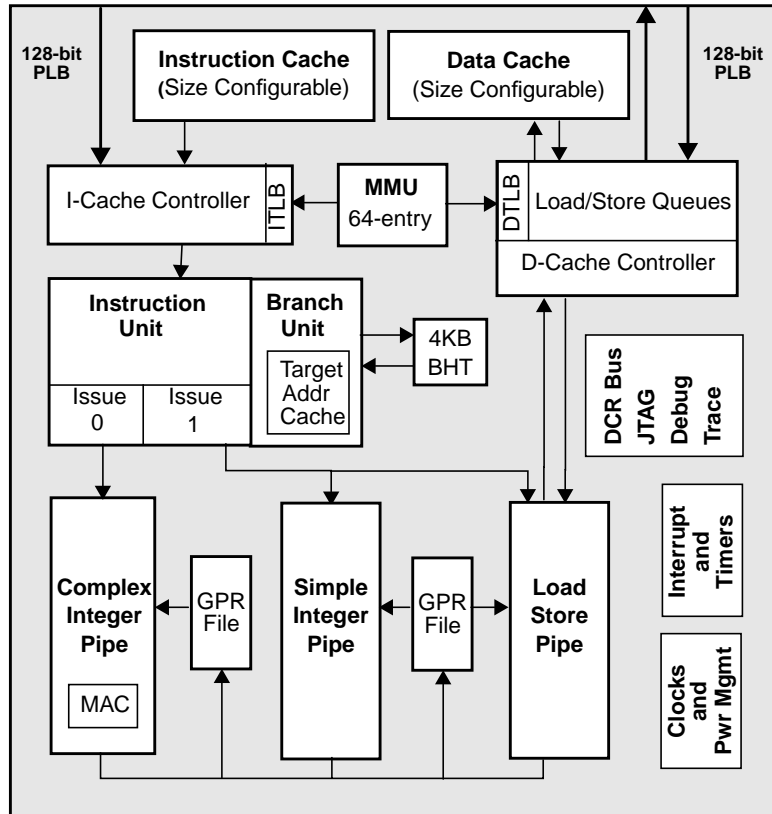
128-bit PLB

Instruction Cache
(Size Configurable)

Data Cache
(Size Configurable)

128-bit PLB

I-Cache Controller

ITLB

MMU
64-entry

DTLB

Load/Store Queues

D-Cache Controller

Instruction Unit

Issue 0

Issue 1

Branch Unit

Target Addr Cache

4KB BHT

DCR Bus
JTAG
Debug
Trace

Complex Integer Pipe

MAC

GPR File

Simple Integer Pipe

GPR File

Load Store Pipe

Interrupt and Timers

Clocks and Pwr Mgmt